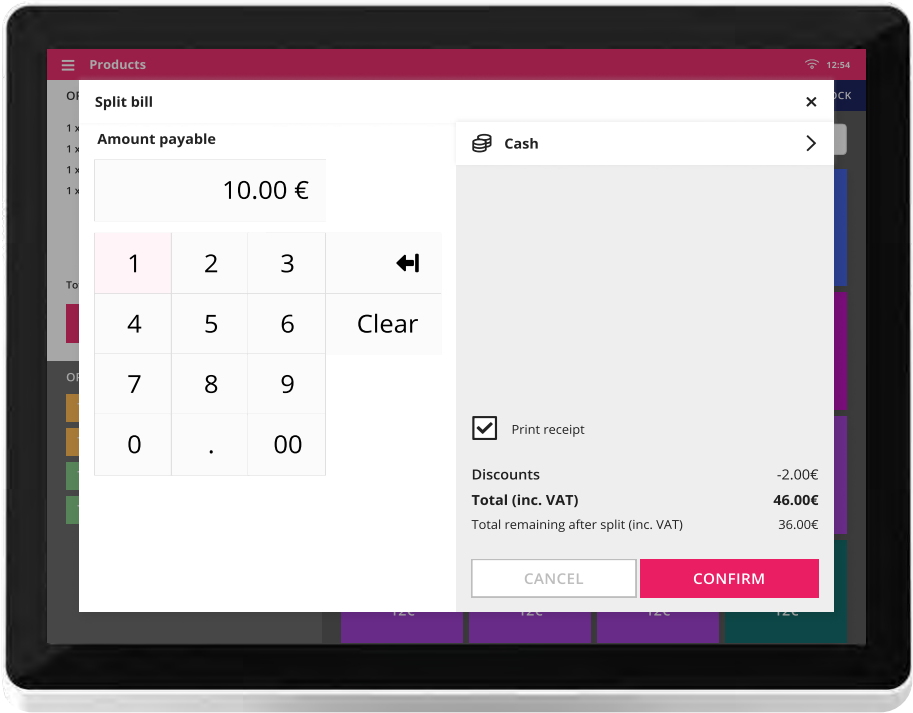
Products

12:54

OF

1 x
1 x
1 x
1 x

To

OF

OCK

Split bill

×

Amount payable

10.00 €

| 1 | 2 | 3 | |
|---|---|---|---|
| 4 | 5 | 6 | Clear |
| 7 | 8 | 9 | |
| 0 | . | 00 | |

Cash

Print receipt

Discounts -2.00€

Total (inc. VAT) 46.00€

Total remaining after split (inc. VAT) 36.00€

CANCEL

CONFIRM

12€ 12€ 12€ 12€